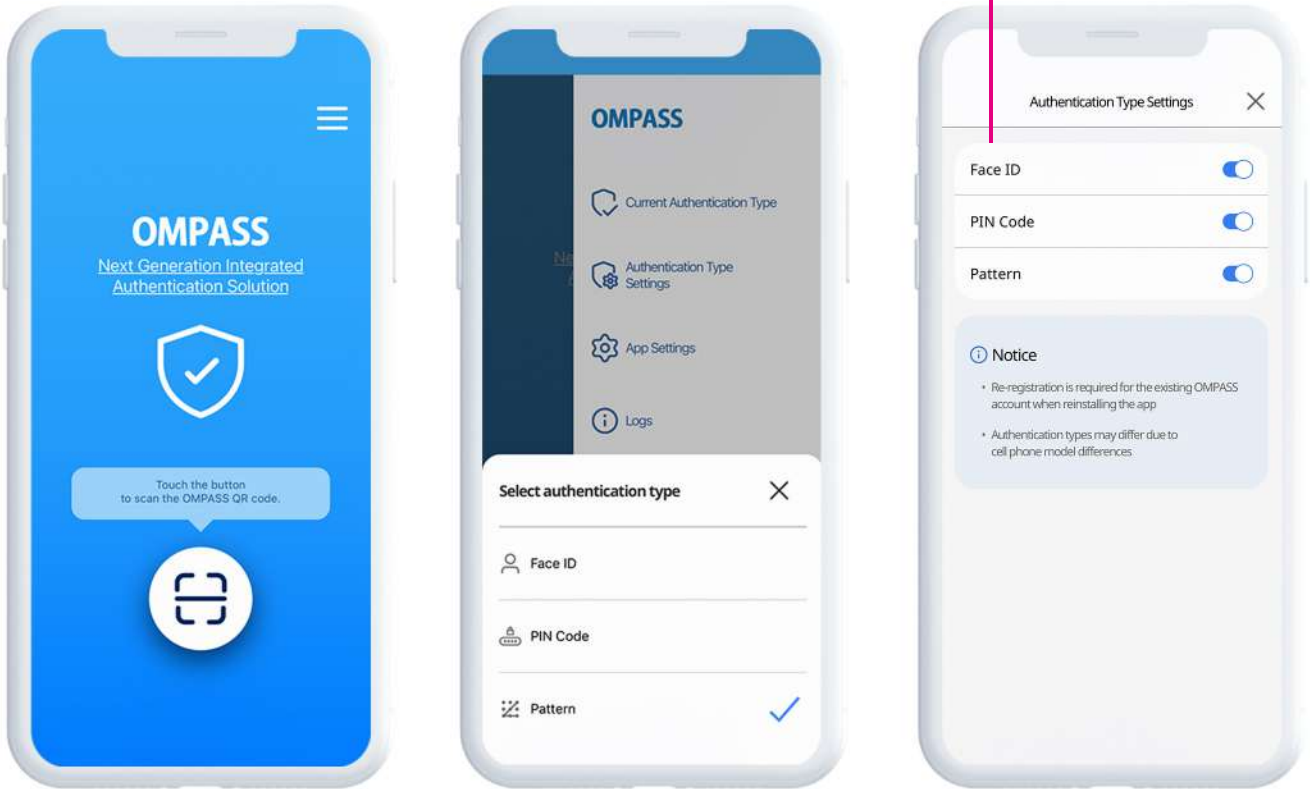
OMPASS
Next Generation Integrated Authentication Solution

Touch the button to scan the OMPASS QR code.

OMPASS

Current Authentication Type

Authentication Type Settings

App Settings

Logs

Select authentication type

Face ID

PIN Code

Pattern

Authentication Type Settings

Face ID

PIN Code

Pattern

Notice

• Re-registration is required for the existing OMPASS account when reinstalling the app

• Authentication types may differ due to cell phone model differences